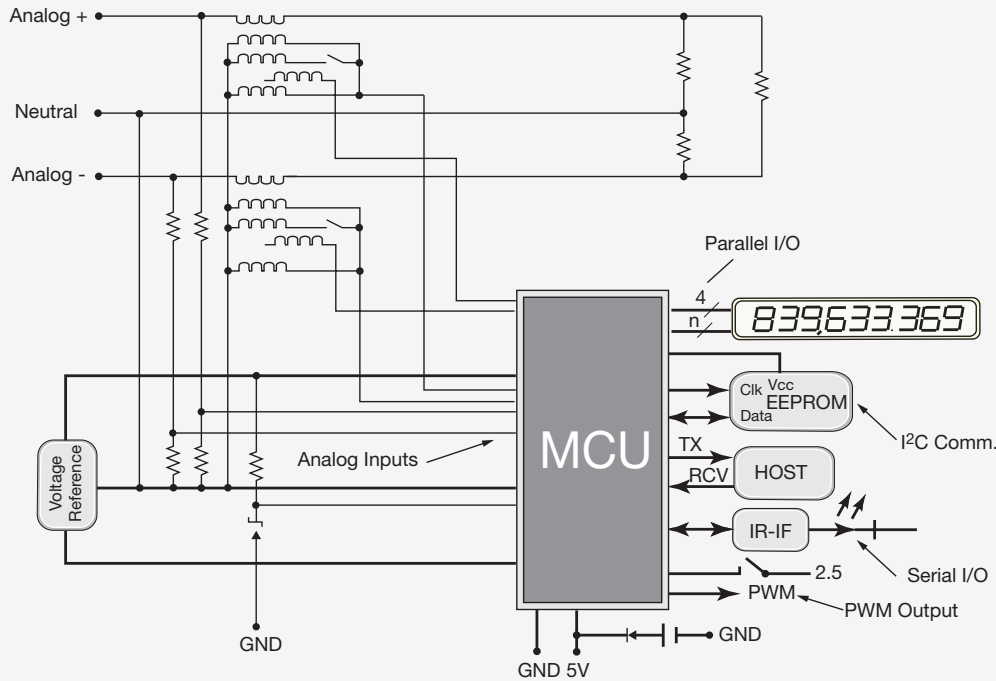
Analog +

Neutral

Analog -

Parallel I/O

4

n

839,633.369

Voltage Reference

Clk Vcc
EEPROM
Data

$I^2C$ Comm.

MCU

Analog Inputs

TX

RCV

HOST

IR-IF

2.5

Serial I/O

PWM

PWM Output

GND

GND 5V

GND